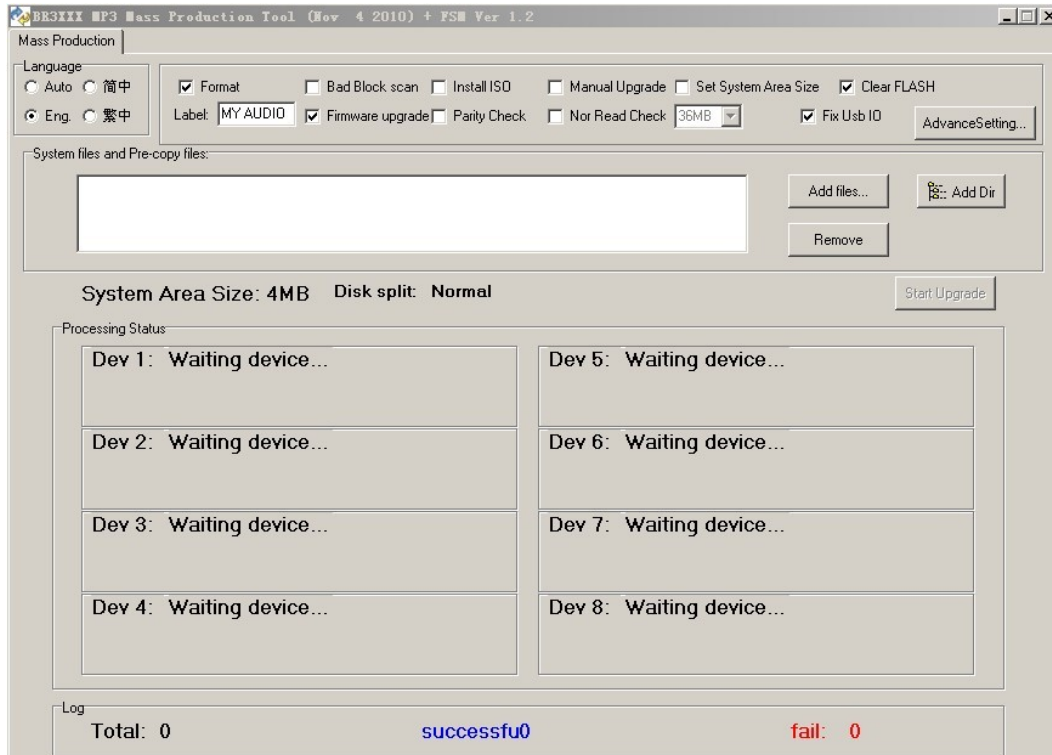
BR3XXX MP3 Mass Production Tool (Nov 4 2010) + FSM Ver 1.2

Mass Production

Language
Auto 简中
Eng. 繁中

Format
Label: MY AUDIO
Bad Block scan
Install ISO
Firmware upgrade
Parity Check
Manual Upgrade
Set System Area Size
Clear FLASH
Nor Read Check
36MB
Fix Usb IO
AdvanceSetting...

System files and Pre-copy files:
Add files...
Add Dir
Remove

System Area Size: 4MB Disk split: Normal
Start Upgrade

Processing Status
Dev 1: Waiting device...
Dev 5: Waiting device...
Dev 2: Waiting device...
Dev 6: Waiting device...
Dev 3: Waiting device...
Dev 7: Waiting device...
Dev 4: Waiting device...
Dev 8: Waiting device...

Log
Total: 0
successfu0
fail: 0